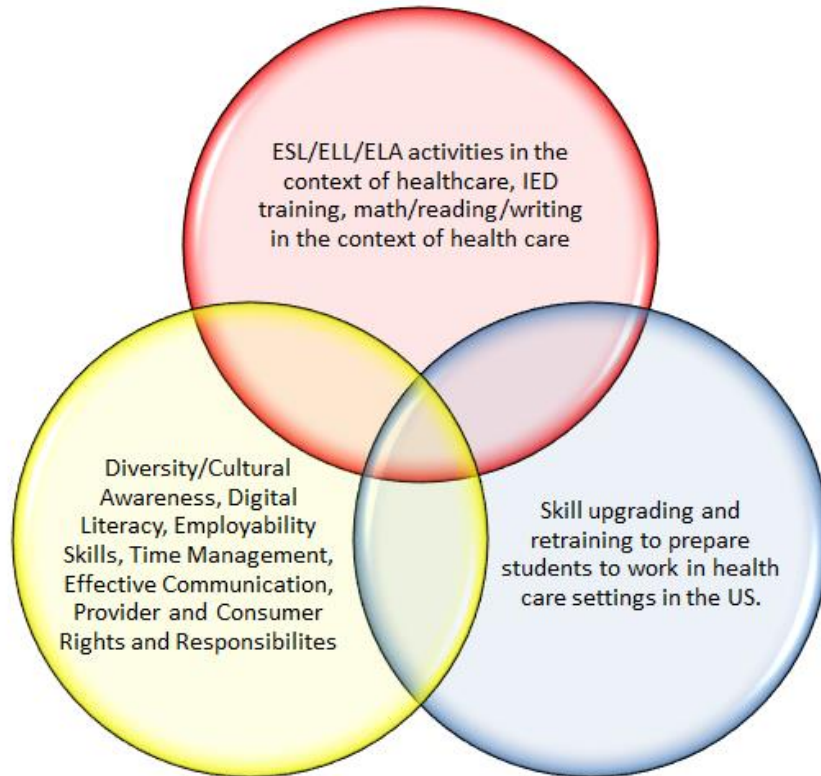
ESL/ELL/ELA activities in the context of healthcare, IED training, math/reading/writing in the context of health care

Diversity/Cultural Awareness, Digital Literacy, Employability Skills, Time Management, Effective Communication, Provider and Consumer Rights and Responsibilites

Skill upgrading and retraining to prepare students to work in health care settings in the US.